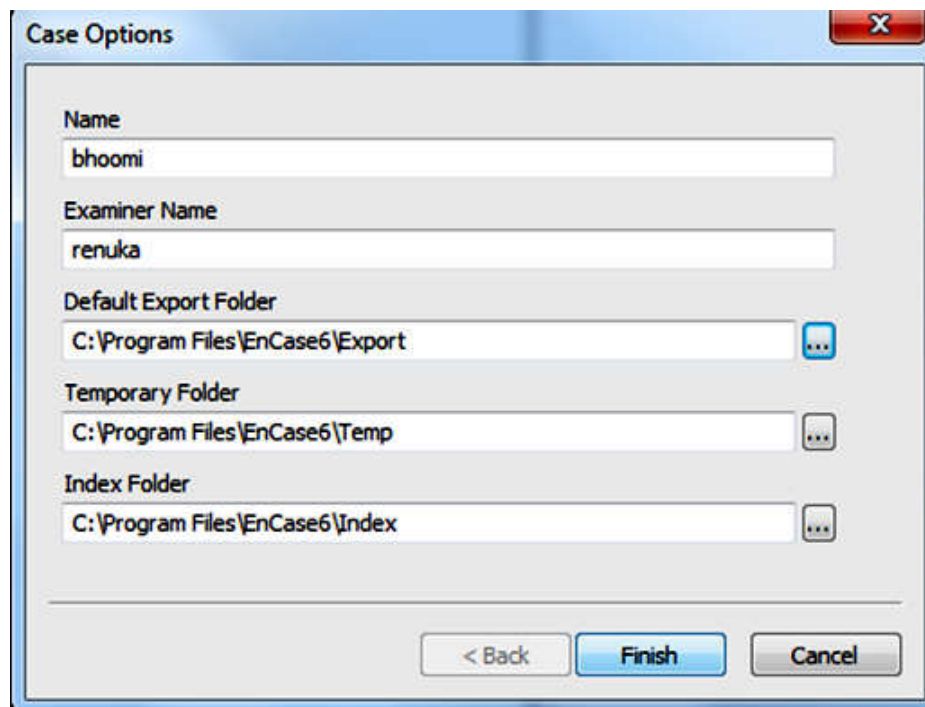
Case Options

Name
bhoomi

Examiner Name
renuka

Default Export Folder
C:\Program Files\EnCase6\Export ...

Temporary Folder
C:\Program Files\EnCase6\Temp ...

Index Folder
C:\Program Files\EnCase6\Index ...

< Back Finish Cancel